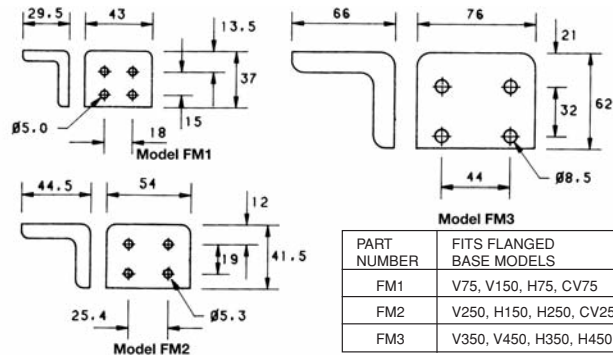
29.5
43
13.5
37
Ø5.0
18
15
Model FM1

66
76
21
32
62
44
Ø8.5
Model FM3

44.5
54
12
19
41.5
25.4
Ø5.3
Model FM2

| PART NUMBER | FITS FLANGED BASE MODELS |
|---|---|
| FM1 | V75, V150, H75, CV75 |
| FM2 | V250, H150, H250, CV25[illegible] |
| FM3 | V350, V450, H350, H450 |